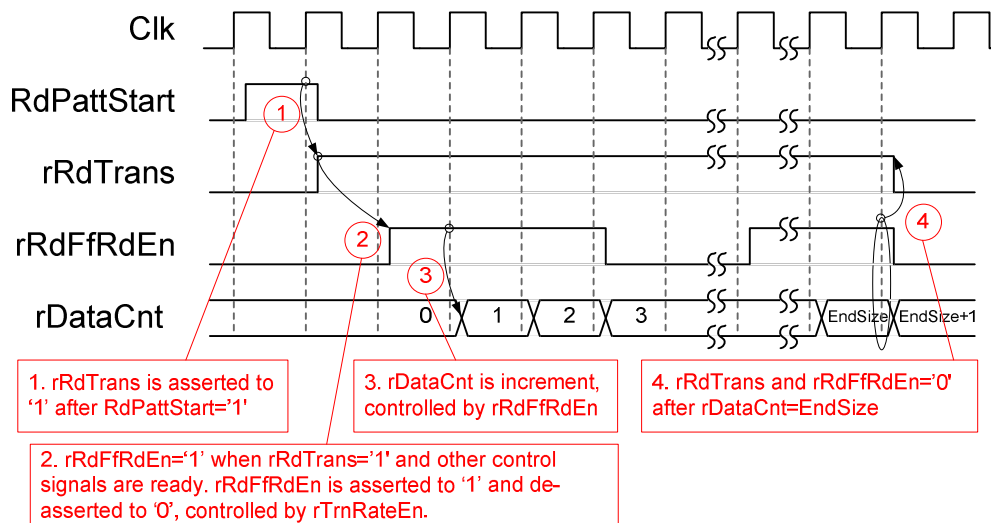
Clk

RdPattStart

rRdTrans

rRdFfRdEn

rDataCnt

1

2

3

4

0

1

2

3

EndSize

EndSize+1

1. rRdTrans is asserted to '1' after RdPattStart='1'

3. rDataCnt is increment, controlled by rRdFfRdEn

4. rRdTrans and rRdFfRdEn='0' after rDataCnt=EndSize

2. rRdFfRdEn='1' when rRdTrans='1' and other control signals are ready. rRdFfRdEn is asserted to '1' and deasserted to '0', controlled by rTrnRateEn.